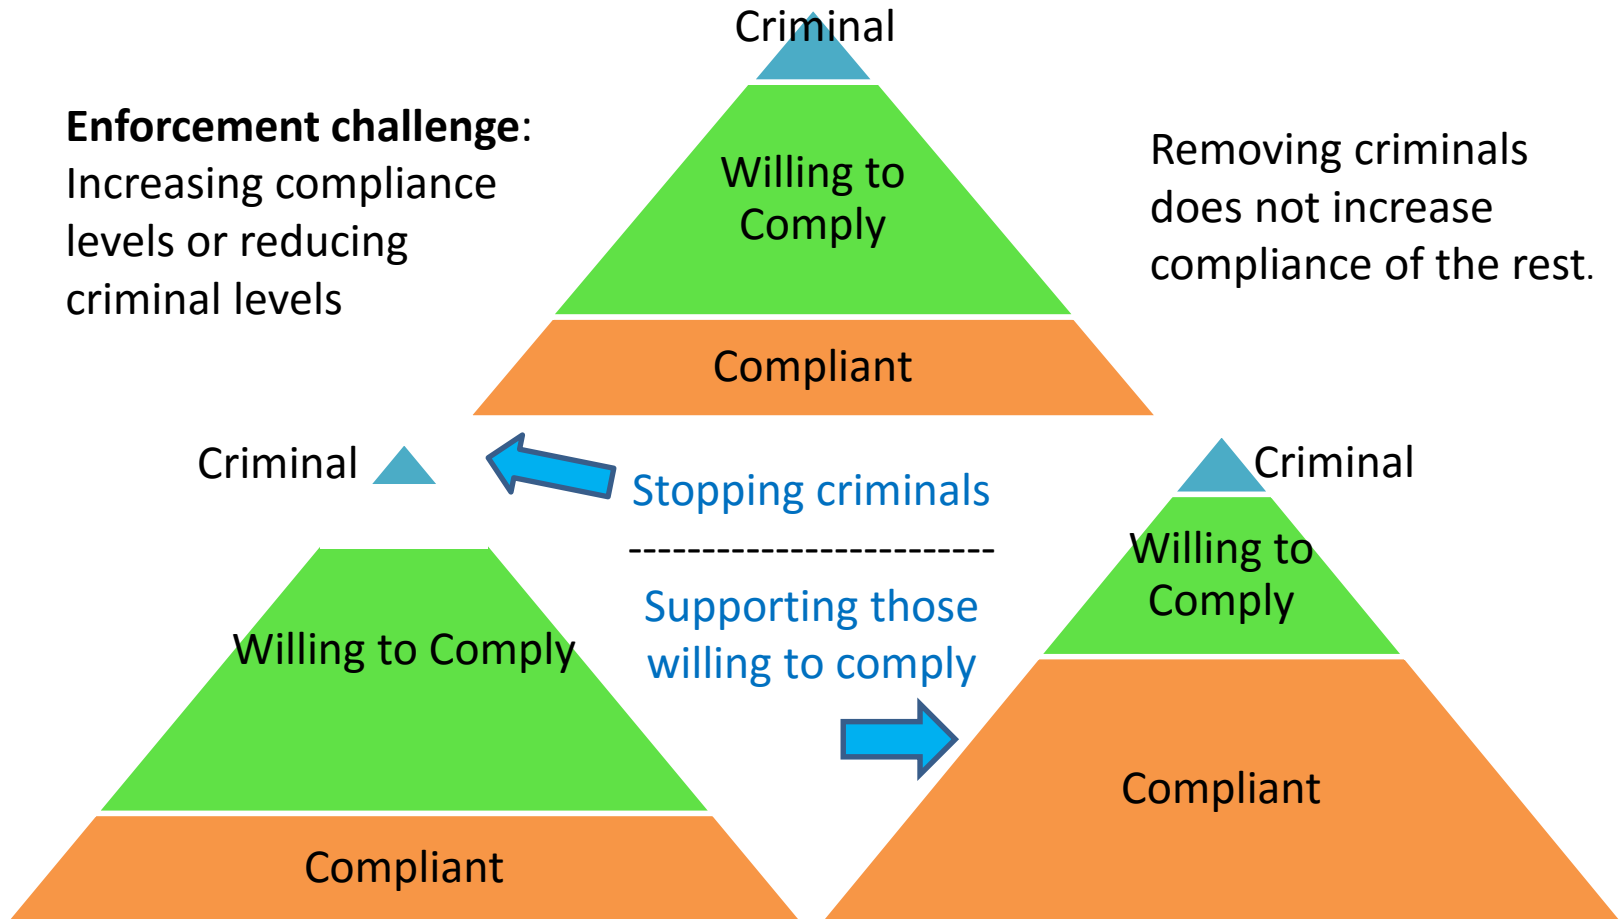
Criminal

**Enforcement challenge**: Increasing compliance levels or reducing criminal levels

Willing to Comply

Compliant

Removing criminals does not increase compliance of the rest.

Criminal

Stopping criminals

-------------------------

Supporting those willing to comply

Willing to Comply

Compliant

Criminal

Willing to Comply

Compliant